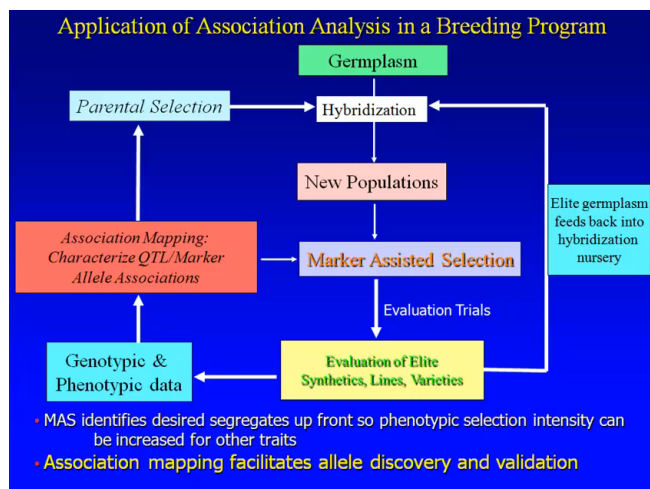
Application of Association Analysis in a Breeding Program

Germplasm

Parental Selection

Hybridization

New Populations

Elite germplasm feeds back into hybridization nursery

Association Mapping: Characterize QTL/Marker Allele Associations

Marker Assisted Selection

Evaluation Trials

Genotypic & Phenotypic data

Evaluation of Elite Synthetics, Lines, Varieties

• MAS identifies desired segregates up front so phenotypic selection intensity can be increased for other traits

• Association mapping facilitates allele discovery and validation